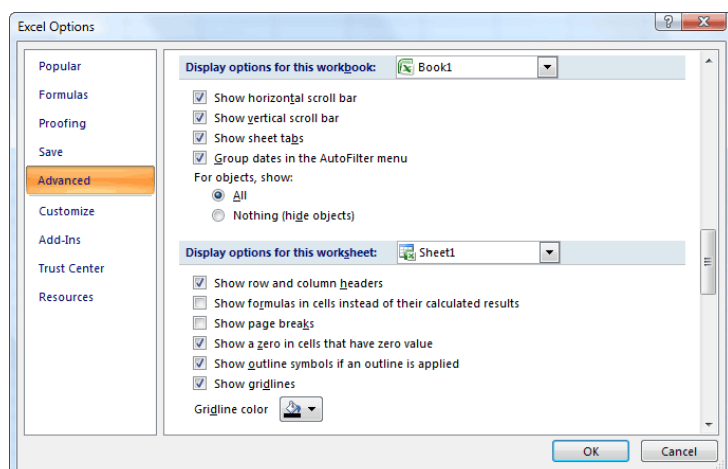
Excel Options

?

Popular
Formulas
Proofing
Save
Advanced
Customize
Add-Ins
Trust Center
Resources

Display options for this workbook: Book1

Show horizontal scroll bar
Show vertical scroll bar
Show sheet tabs
Group dates in the AutoFilter menu
For objects, show:
All
Nothing (hide objects)

Display options for this worksheet: Sheet1

Show row and column headers
Show formulas in cells instead of their calculated results
Show page breaks
Show a zero in cells that have zero value
Show outline symbols if an outline is applied
Show gridlines
Gridline color

OK
Cancel